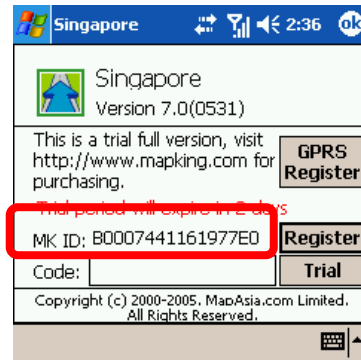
Singapore 2:36 ok

Singapore
Version 7.0(0531)

This is a trial full version, visit http://www.mapking.com for purchasing.

GPRS Register

Trial period will expire in 2 days

MK ID: B0007441161977E0

Register

Code:

Trial

Copyright (c) 2000-2005. MapAsia.com Limited. All Rights Reserved.